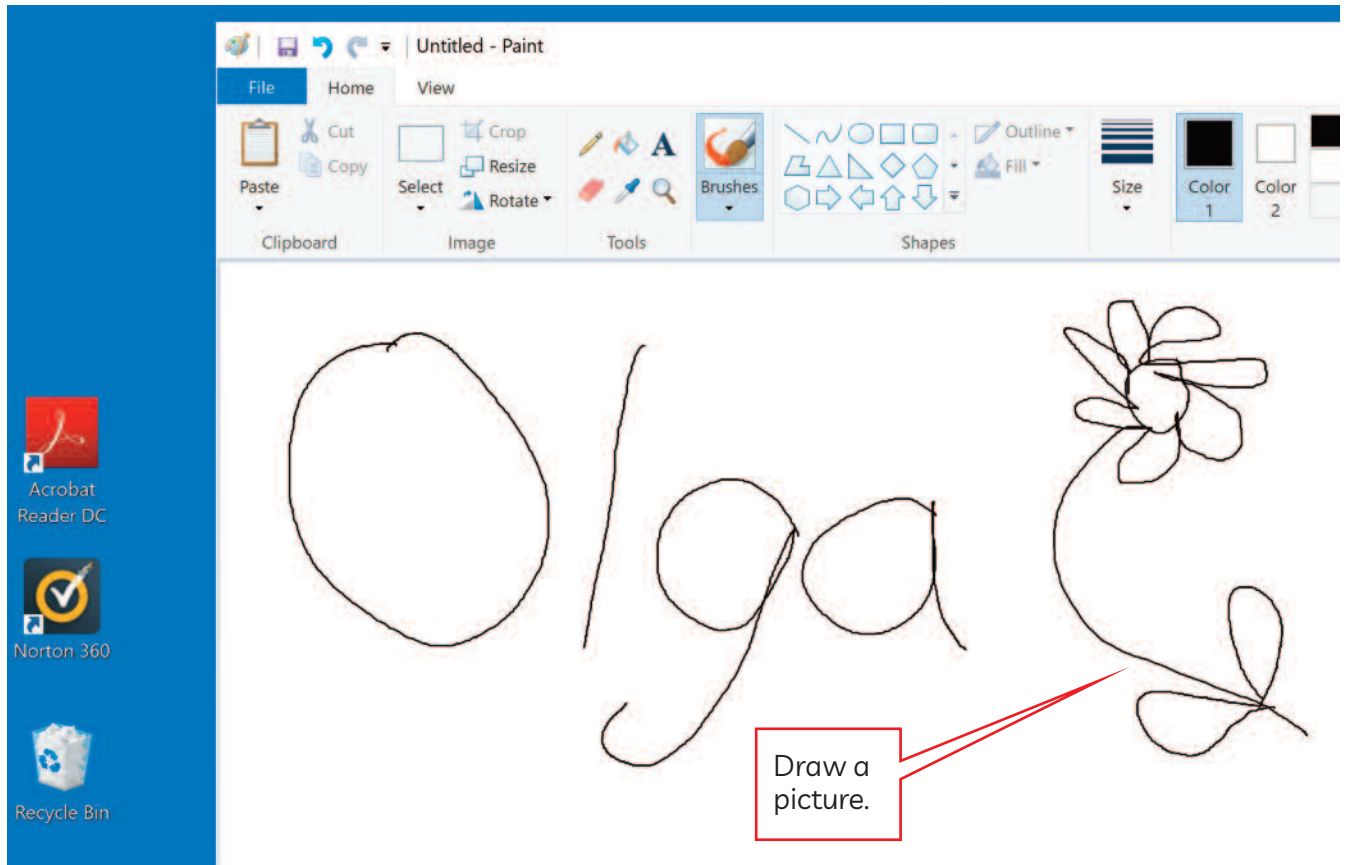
Untitled - Paint

File Home View

Paste Cut Copy Clipboard

Select Crop Resize Rotate Image

Tools

Brushes

Outline Fill Shapes

Size

Color 1

Color 2

Acrobat Reader DC

Norton 360

Recycle Bin

Olga

Draw a picture.